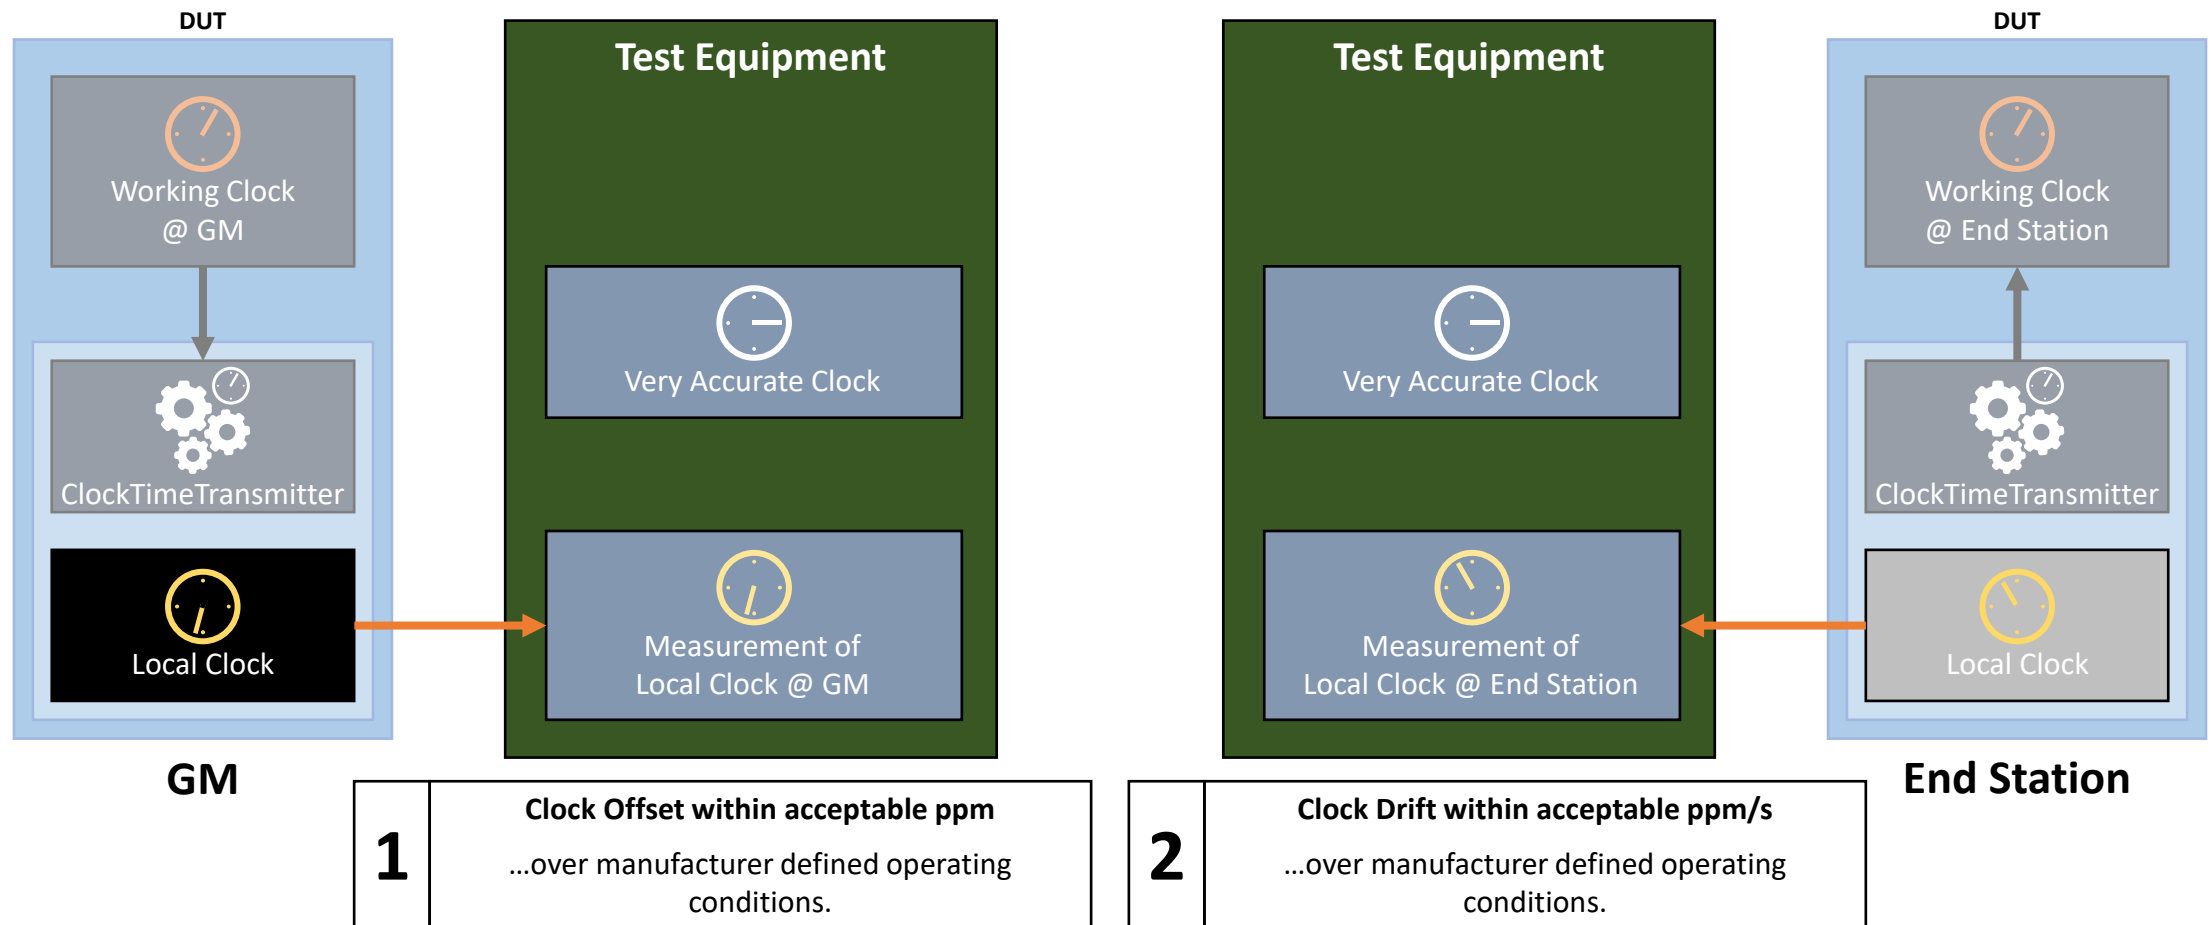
DUT

Working Clock @ GM

ClockTimeTransmitter

Local Clock

GM

Test Equipment

Very Accurate Clock

Measurement of Local Clock @ GM

Test Equipment

Very Accurate Clock

Measurement of Local Clock @ End Station

DUT

Working Clock @ End Station

ClockTimeTransmitter

Local Clock

End Station

| 1 | **Clock Offset within acceptable ppm** ...over manufacturer defined operating conditions. |
|---|---|

| 2 | **Clock Drift within acceptable ppm/s** ...over manufacturer defined operating conditions. |
|---|---|